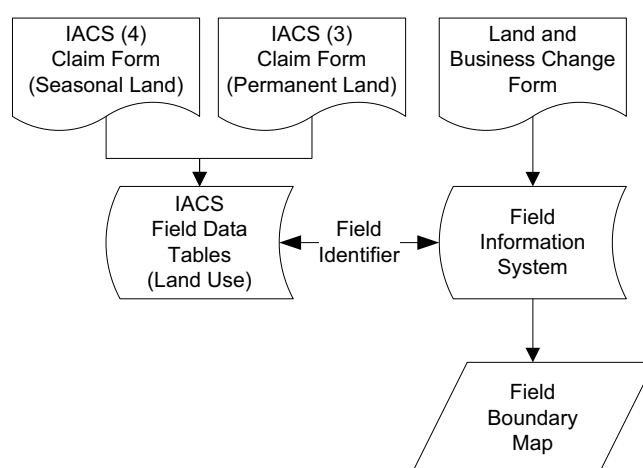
IACS (4)
Claim Form
(Seasonal Land)

IACS (3)
Claim Form
(Permanent Land)

Land and
Business Change
Form

IACS
Field Data
Tables
(Land Use)

Field
Identifier

Field
Information
System

Field
Boundary
Map